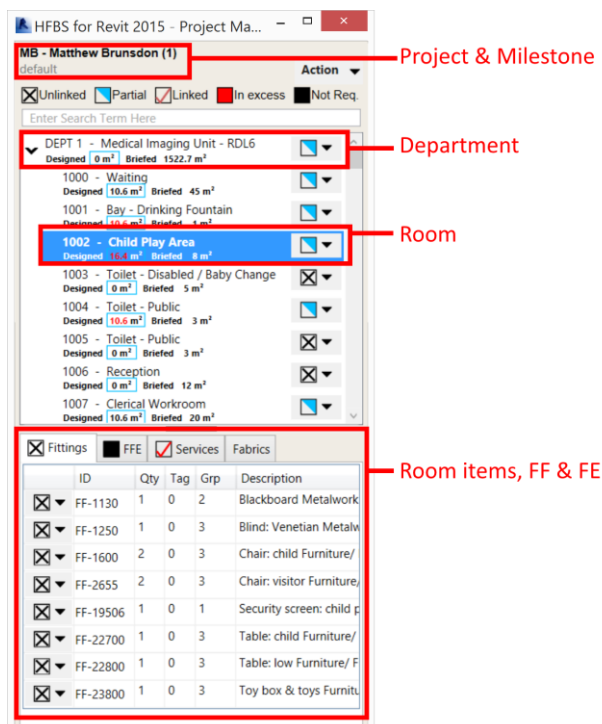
HFBS for Revit 2015 - Project Ma...

MB - Matthew Brunsdon (1)
default

Action

Unlinked Partial Linked In excess Not Req.

Enter Search Term Here

DEPT 1 - Medical Imaging Unit - RDL6
Designed 0 m² Briefed 1522.7 m²

1000 - Waiting
Designed 10.6 m² Briefed 45 m²

1001 - Bay - Drinking Fountain
Designed 10.6 m² Briefed 1 m²

1002 - Child Play Area
Designed 16.4 m² Briefed 8 m²

1003 - Toilet - Disabled / Baby Change
Designed 0 m² Briefed 5 m²

1004 - Toilet - Public
Designed 10.6 m² Briefed 3 m²

1005 - Toilet - Public
Designed 0 m² Briefed 3 m²

1006 - Reception
Designed 0 m² Briefed 12 m²

1007 - Clerical Workroom
Designed 10.6 m² Briefed 20 m²

Fittings | FFE | Services | Fabrics

| | ID | Qty | Tag | Grp | Description |
|---|---|---|---|---|---|
| | FF-1130 | 1 | 0 | 2 | Blackboard Metalwork |
| | FF-1250 | 1 | 0 | 3 | Blind: Venetian Metalw |
| | FF-1600 | 2 | 0 | 3 | Chair: child Furniture/ |
| | FF-2655 | 2 | 0 | 3 | Chair: visitor Furniture/ |
| | FF-19506 | 1 | 0 | 1 | Security screen: child p |
| | FF-22700 | 1 | 0 | 3 | Table: child Furniture/ |
| | FF-22800 | 1 | 0 | 3 | Table: low Furniture/ F |
| | FF-23800 | 1 | 0 | 3 | Toy box & toys Furnitu |

Project & Milestone

Department

Room

Room items, FF & FE